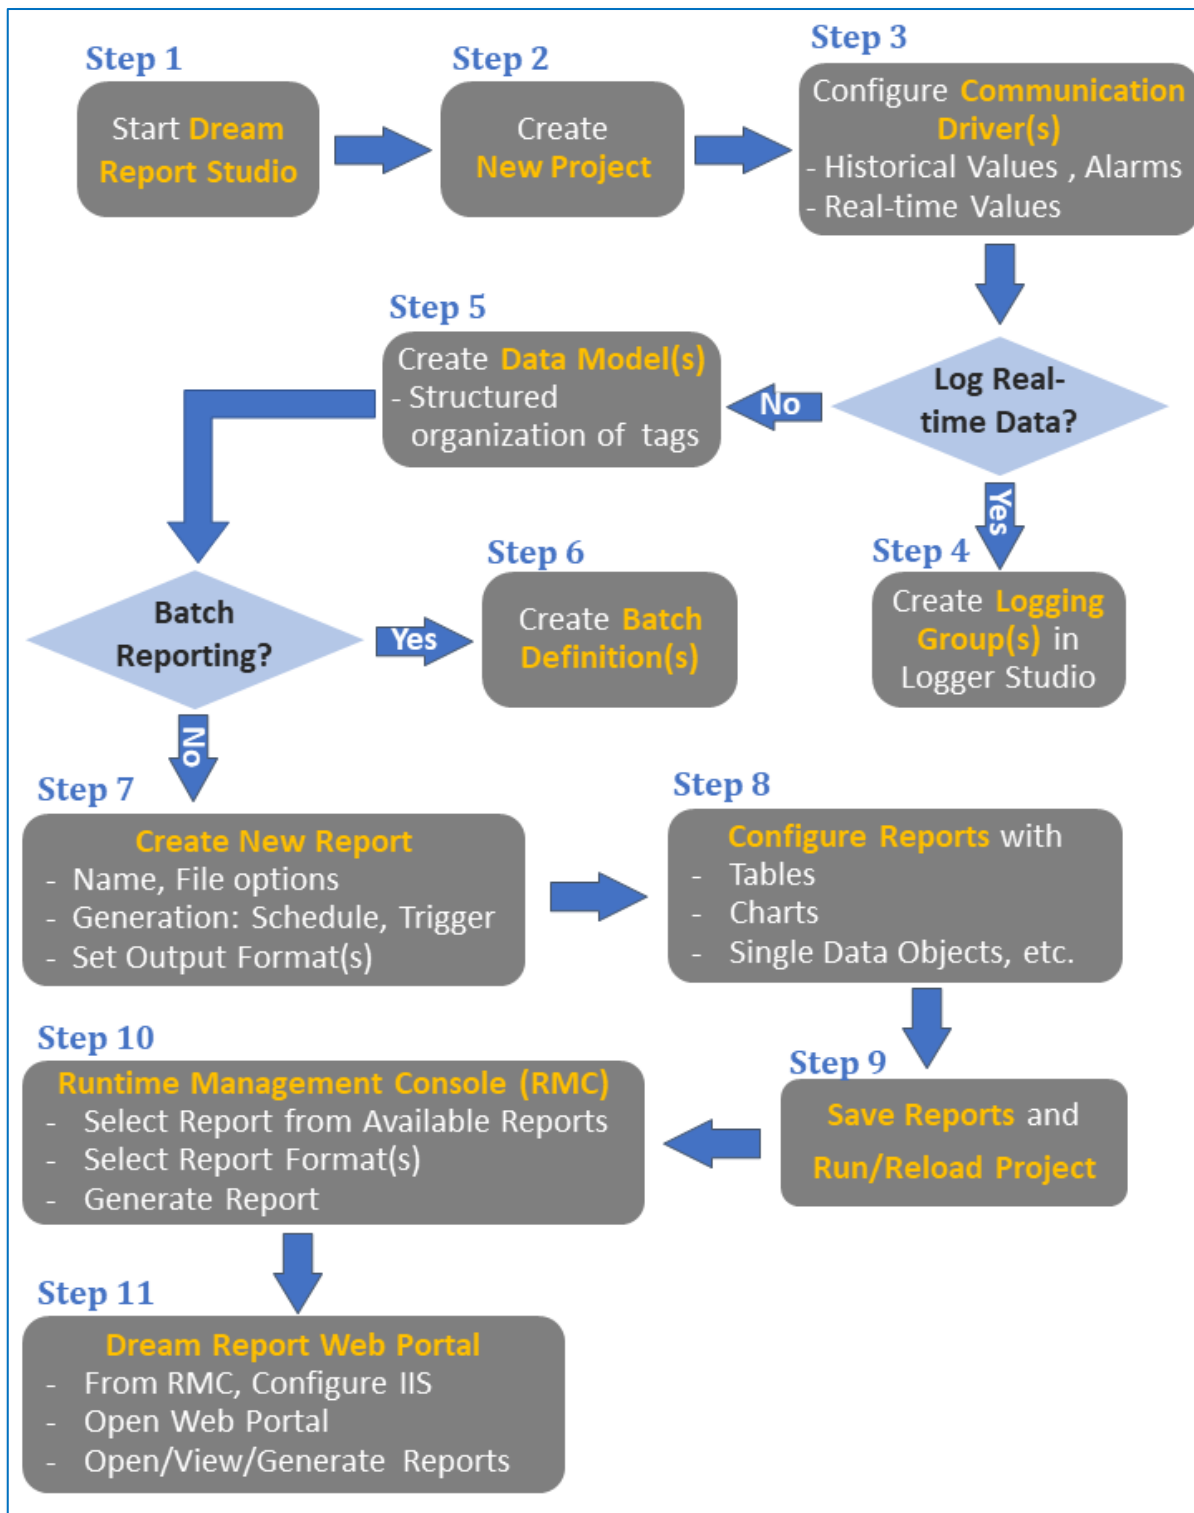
Step 1
Start Dream Report Studio

Step 2
Create New Project

Step 3
Configure Communication Driver(s)
- Historical Values , Alarms
- Real-time Values

Log Real-time Data?

No

Yes

Step 5
Create Data Model(s)
- Structured organization of tags

Step 4
Create Logging Group(s) in Logger Studio

Batch Reporting?

Yes

Step 6
Create Batch Definition(s)

No

Step 7
Create New Report
- Name, File options
- Generation: Schedule, Trigger
- Set Output Format(s)

Step 8
Configure Reports with
- Tables
- Charts
- Single Data Objects, etc.

Step 10
Runtime Management Console (RMC)
- Select Report from Available Reports
- Select Report Format(s)
- Generate Report

Step 9
Save Reports and Run/Reload Project

Step 11
Dream Report Web Portal
- From RMC, Configure IIS
- Open Web Portal
- Open/View/Generate Reports